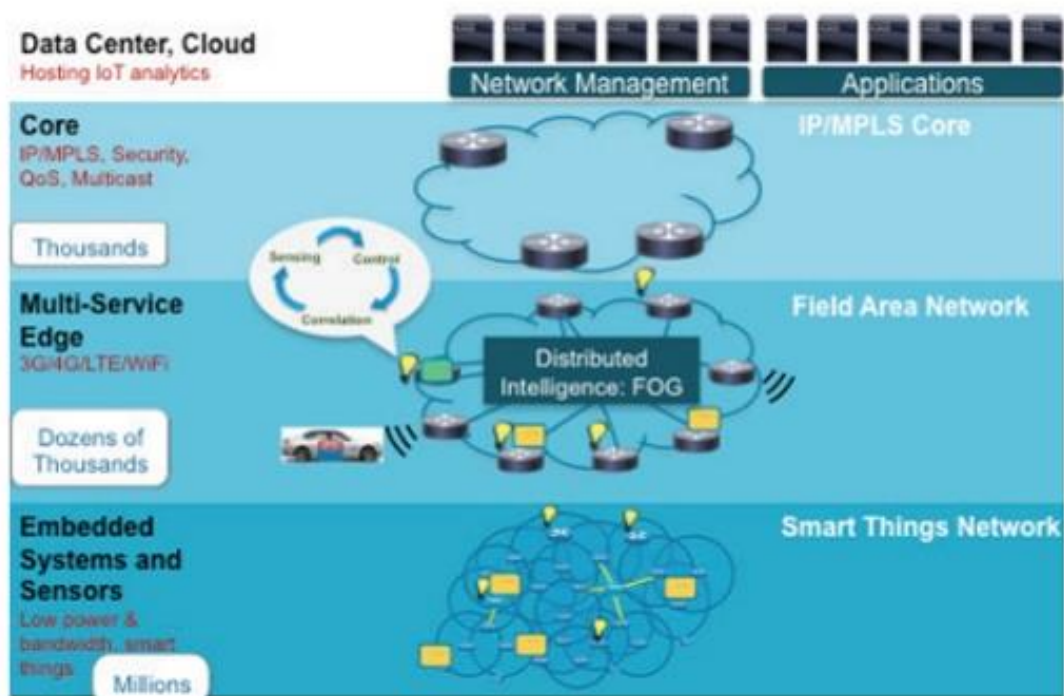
Data Center, Cloud
Hosting IoT analytics

Network Management

Applications

Core
IP/MPLS, Security, QoS, Multicast

Thousands

IP/MPLS Core

Sensing

Control

Correlation

Multi-Service Edge
3G/4G/LTE/WiFi

Field Area Network

Distributed Intelligence: FOG

Dozens of Thousands

Embedded Systems and Sensors
Low power & bandwidth, smart things

Millions

Smart Things Network